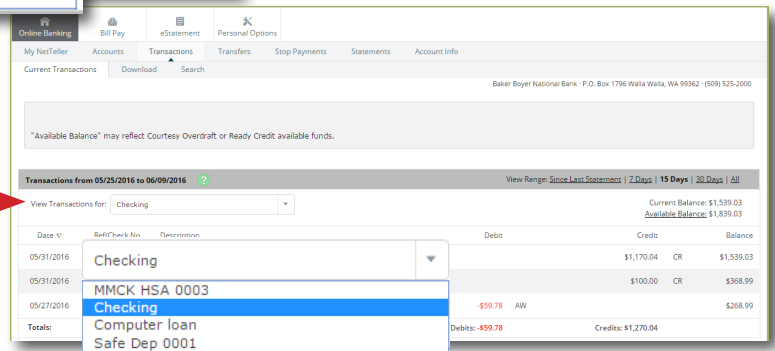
Online Banking
Bill Pay
eStatement
Personal Options

My NetTeller
Accounts
Transactions
Transfers
Stop Payments
Statements
Account Info

Current Transactions
Download
Search

Baker Boyer National Bank · P.O. Box 1796 Walla Walla, WA 99362 · (509) 525-2000

"Available Balance" may reflect Courtesy Overdraft or Ready Credit available funds.

Transactions from 05/25/2016 to 06/09/2016 ?

View Range: Since Last Statement | 7 Days | 15 Days | 30 Days | All

View Transactions for: Checking

Current Balance: $1,539.03
Available Balance: $1,839.03

| Date | Ref/Check No | Description | Debit | | Credit | | Balance |
|---|---|---|---|---|---|---|---|
| 05/31/2016 | | | | | $1,170.04 | CR | $1,539.03 |
| 05/31/2016 | | | | | $100.00 | CR | $368.99 |
| 05/27/2016 | | | -$59.78 | AW | | | $268.99 |
| Totals: | | | Debits: -$59.78 | | Credits: $1,270.04 | | |

Checking
MMCK HSA 0003
Checking
Computer loan
Safe Dep 0001